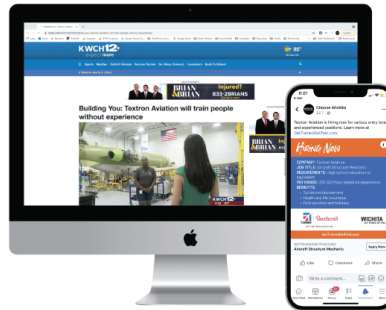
KWCH 12

BRIAN & BRIAN

Injured?

833-2BRIANS

Building You: Textron Aviation will train people without experience

KWCH 12

BRIAN & BRIAN

Choose Wichita

Textron Aviation is hiring now for various entry level and experienced positions. Learn more at

Hiring Now

COMPANY: Textron Aviation

JOB TITLE: Aircraft Structure Mechanic

REQUIREMENTS:

PAY RANGE:

BENEFITS:

Goodwill

WICHITA

Aircraft Structure Mechanic

Apply Now

Like

Comment

Share

Write a comment...